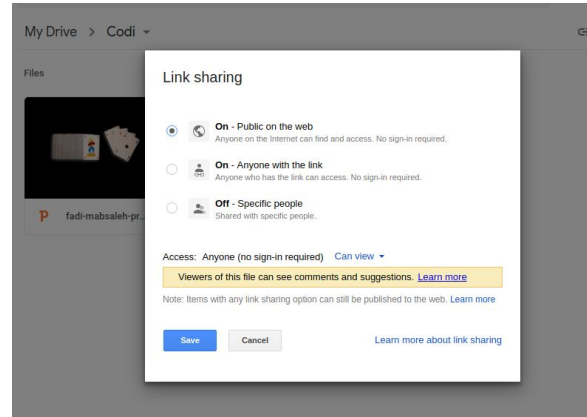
My Drive > Codi

Files

P fadi-mabsaleh-pr...

Link sharing

On - Public on the web
Anyone on the Internet can find and access. No sign-in required.

On - Anyone with the link
Anyone who has the link can access. No sign-in required.

Off - Specific people
Shared with specific people.

Access: Anyone (no sign-in required) Can view

Viewers of this file can see comments and suggestions. Learn more

Note: Items with any link sharing option can still be published to the web. Learn more

Save Cancel Learn more about link sharing